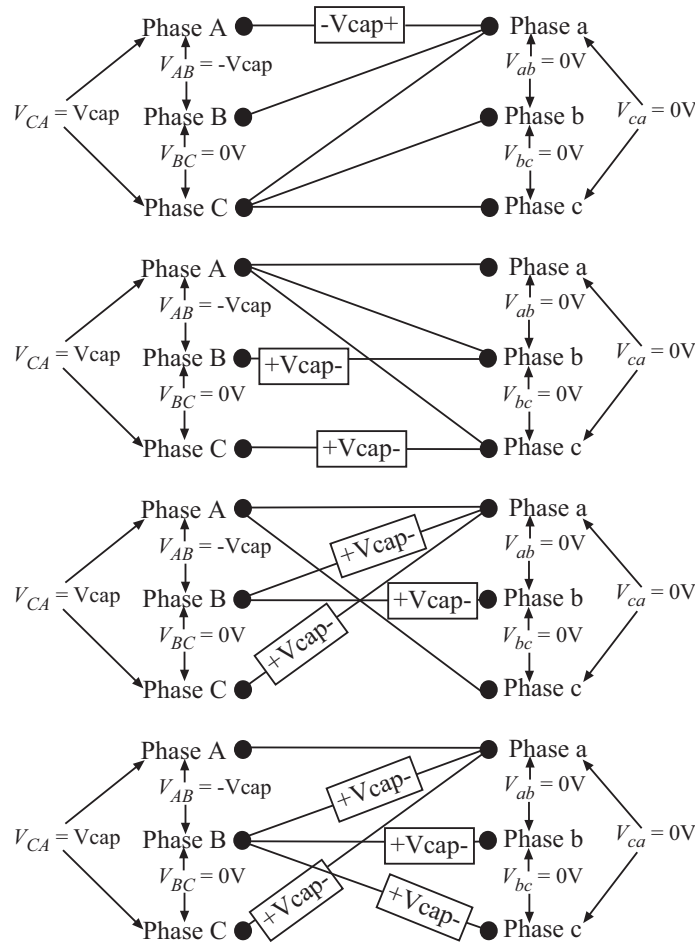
Phase A
-Vcap+
Phase a
$V_{AB}$ = -Vcap
$V_{ab}$ = 0V
$V_{CA}$ = Vcap
Phase B
Phase b
$V_{ca}$ = 0V
$V_{BC}$ = 0V
$V_{bc}$ = 0V
Phase C
Phase c

Phase A
Phase a
$V_{AB}$ = -Vcap
$V_{ab}$ = 0V
$V_{CA}$ = Vcap
Phase B
+Vcap-
Phase b
$V_{ca}$ = 0V
$V_{BC}$ = 0V
$V_{bc}$ = 0V
Phase C
+Vcap-
Phase c

Phase A
Phase a
$V_{AB}$ = -Vcap
+Vcap-
$V_{ab}$ = 0V
$V_{CA}$ = Vcap
Phase B
+Vcap-
Phase b
$V_{ca}$ = 0V
$V_{BC}$ = 0V
+Vcap-
$V_{bc}$ = 0V
Phase C
Phase c

Phase A
Phase a
$V_{AB}$ = -Vcap
+Vcap-
$V_{ab}$ = 0V
$V_{CA}$ = Vcap
Phase B
+Vcap-
Phase b
$V_{ca}$ = 0V
$V_{BC}$ = 0V
$V_{bc}$ = 0V
+Vcap-
+Vcap-
Phase C
Phase c